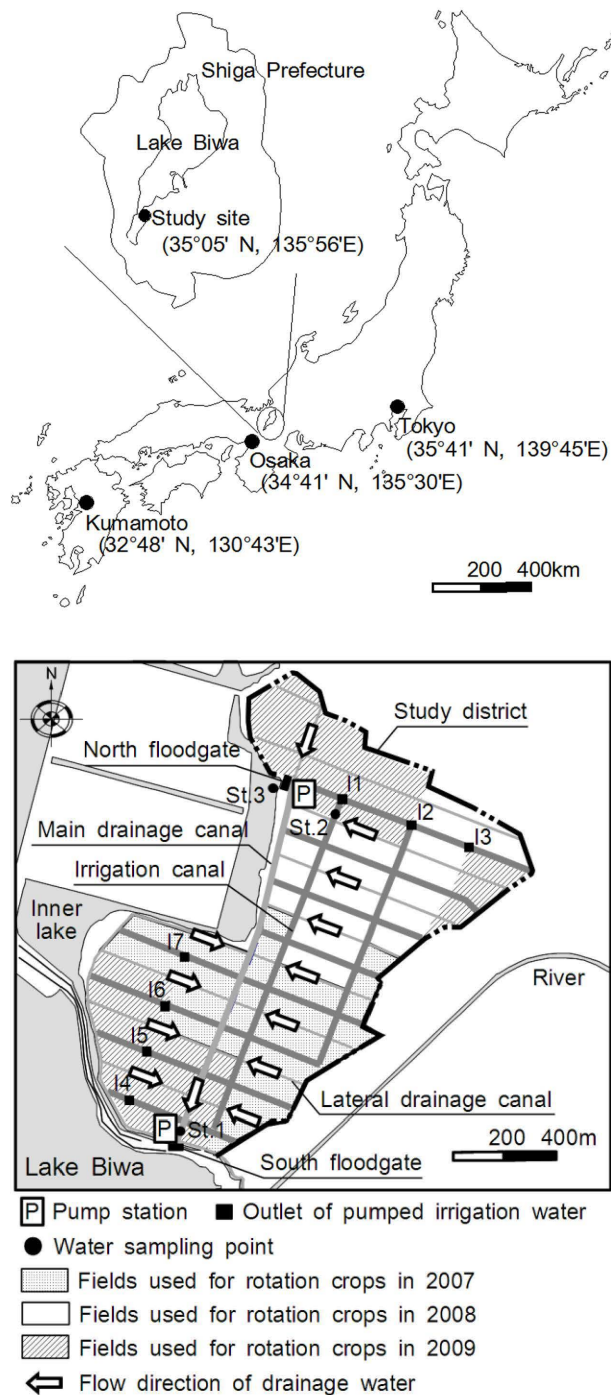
Shiga Prefecture
Lake Biwa
Study site
(35°05' N, 135°56'E)
Tokyo
(35°41' N, 139°45'E)
Osaka
(34°41' N, 135°30'E)
Kumamoto
(32°48' N, 130°43'E)
200 400km

N
Study district
North floodgate
St.3
P
I1
St.2
I2
I3
Main drainage canal
Irrigation canal
Inner lake
I7
River
I6
I5
I4
Lateral drainage canal
P
St.1
200 400m
Lake Biwa
South floodgate

P Pump station ■ Outlet of pumped irrigation water
● Water sampling point
Fields used for rotation crops in 2007
Fields used for rotation crops in 2008
Fields used for rotation crops in 2009
Flow direction of drainage water